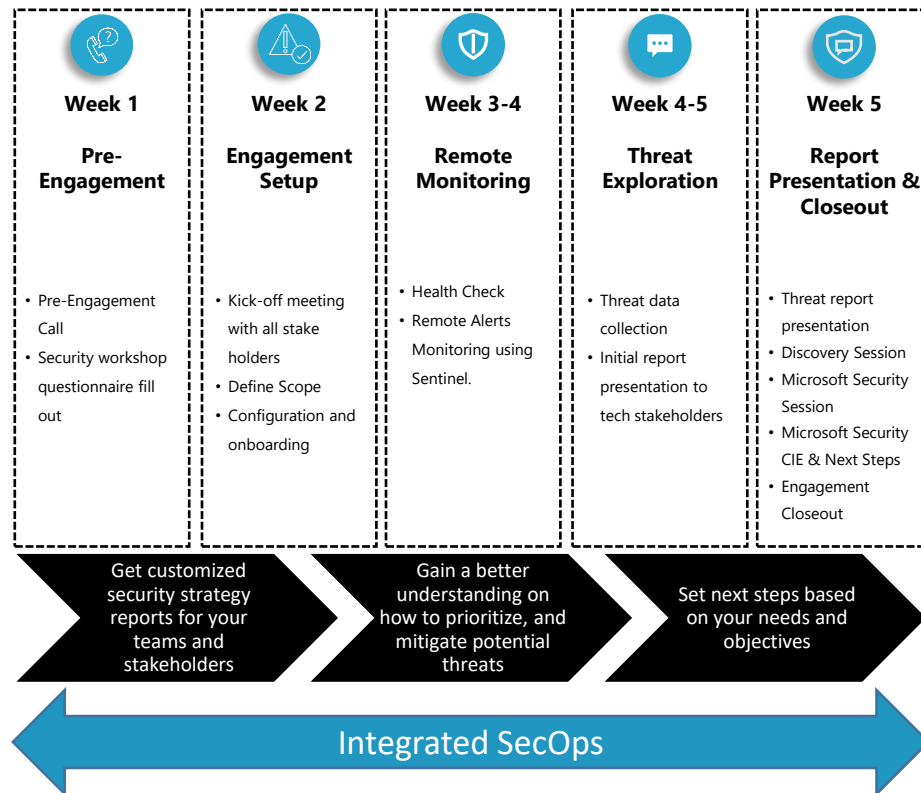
Week 1

Pre-Engagement

• Pre-Engagement Call
• Security workshop questionnaire fill out

Week 2

Engagement Setup

• Kick-off meeting with all stake holders
• Define Scope
• Configuration and onboarding

Week 3-4

Remote Monitoring

• Health Check
• Remote Alerts Monitoring using Sentinel.

Week 4-5

Threat Exploration

• Threat data collection
• Initial report presentation to tech stakeholders

Week 5

Report Presentation & Closeout

• Threat report presentation
• Discovery Session
• Microsoft Security Session
• Microsoft Security CIE & Next Steps
• Engagement Closeout

Get customized security strategy reports for your teams and stakeholders

Gain a better understanding on how to prioritize, and mitigate potential threats

Set next steps based on your needs and objectives

Integrated SecOps